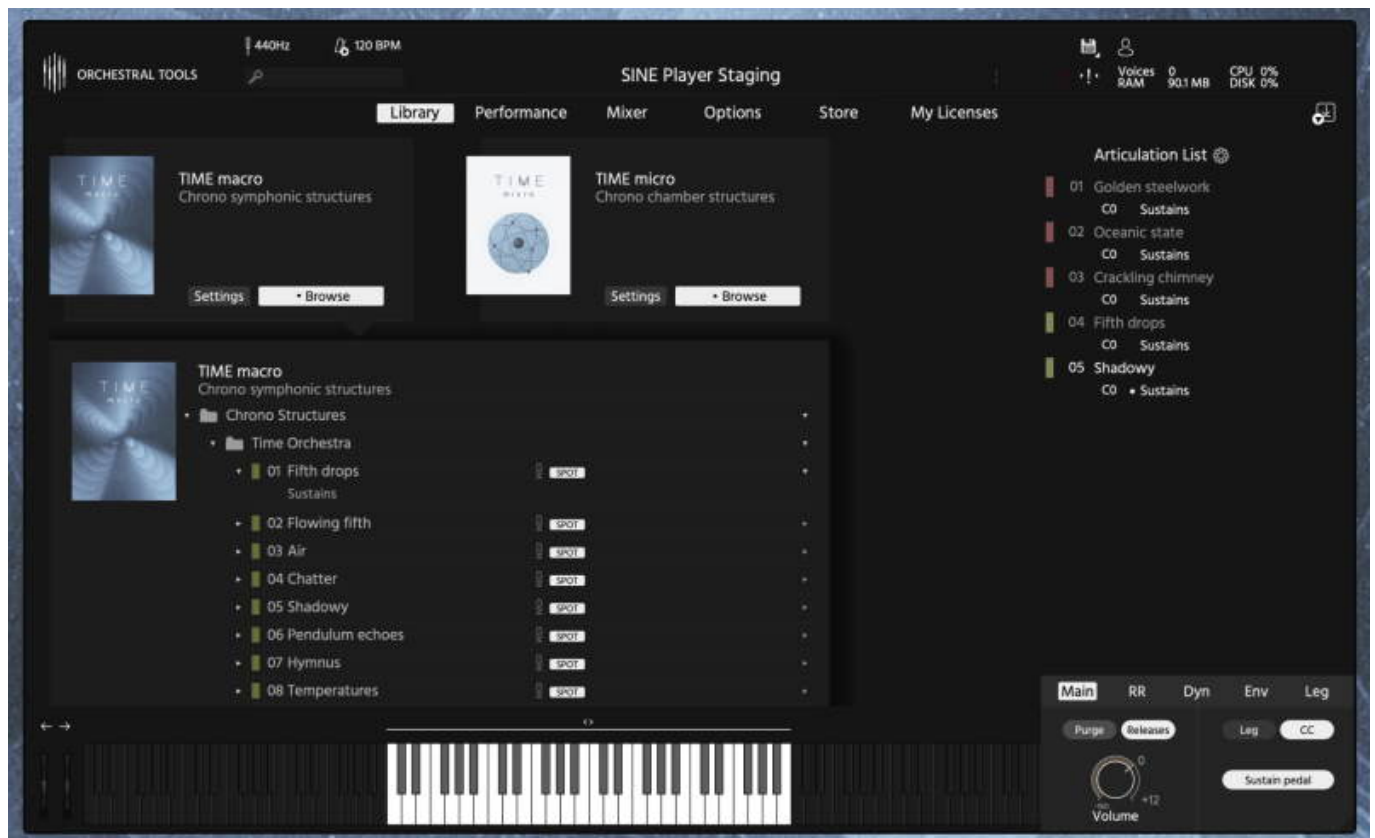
440Hz 120 BPM

ORCHESTRAL TOOLS

SINE Player Staging

Voices 0 RAM 90.1 MB CPU 0% DISK 0%

Library Performance Mixer Options Store My Licenses

TIME macro
Chrono symphonic structures
Settings • Browse

TIME micro
Chrono chamber structures
Settings • Browse

TIME macro
Chrono symphonic structures
Chrono Structures
Time Orchestra
01 Fifth drops SPOT
Sustains
02 Flowing fifth SPOT
03 Air SPOT
04 Chatter SPOT
05 Shadowy SPOT
06 Pendulum echoes SPOT
07 Hymnus SPOT
08 Temperatures SPOT

Articulation List
01 Golden steelwork
C0 Sustains
02 Oceanic state
C0 Sustains
03 Crackling chimney
C0 Sustains
04 Fifth drops
C0 Sustains
05 Shadowy
C0 • Sustains

Main RR Dyn Env Leg
Purge Releases Leg CC
0
+12
Volume
Sustain pedal